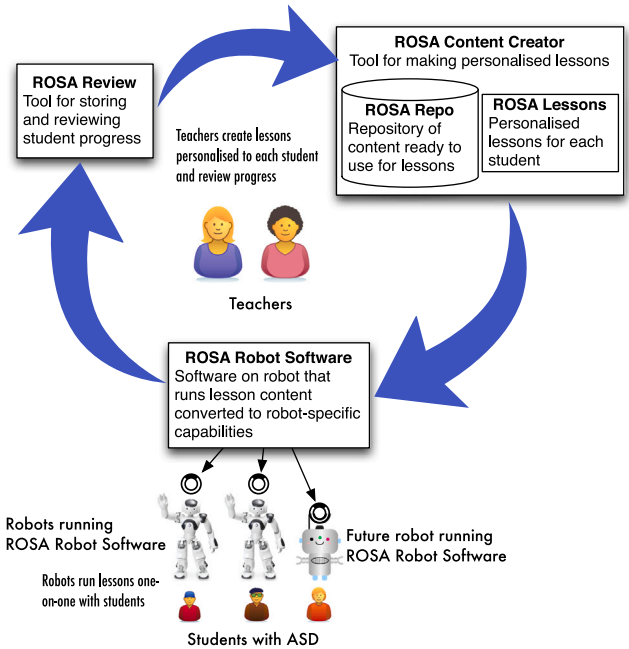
ROSA Review
Tool for storing and reviewing student progress

ROSA Content Creator
Tool for making personalised lessons

ROSA Repo
Repository of content ready to use for lessons

ROSA Lessons
Personalised lessons for each student

Teachers create lessons personalised to each student and review progress

Teachers

ROSA Robot Software
Software on robot that runs lesson content converted to robot-specific capabilities

Robots running ROSA Robot Software

Future robot running ROSA Robot Software

Robots run lessons one-on-one with students

Students with ASD